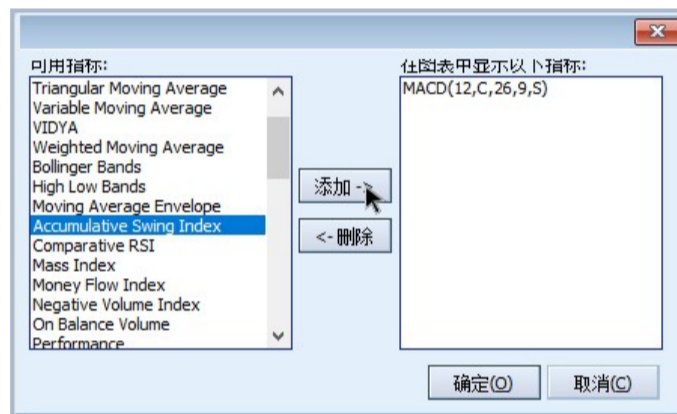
可用指标:
Triangular Moving Average
Variable Moving Average
VIDYA
Weighted Moving Average
Bollinger Bands
High Low Bands
Moving Average Envelope
Accumulative Swing Index
Comparative RSI
Mass Index
Money Flow Index
Negative Volume Index
On Balance Volume
Performance

添加 ->
<- 删除

在图表中显示以下指标:
MACD(12,C,26,9,S)

确定(O)
取消(C)